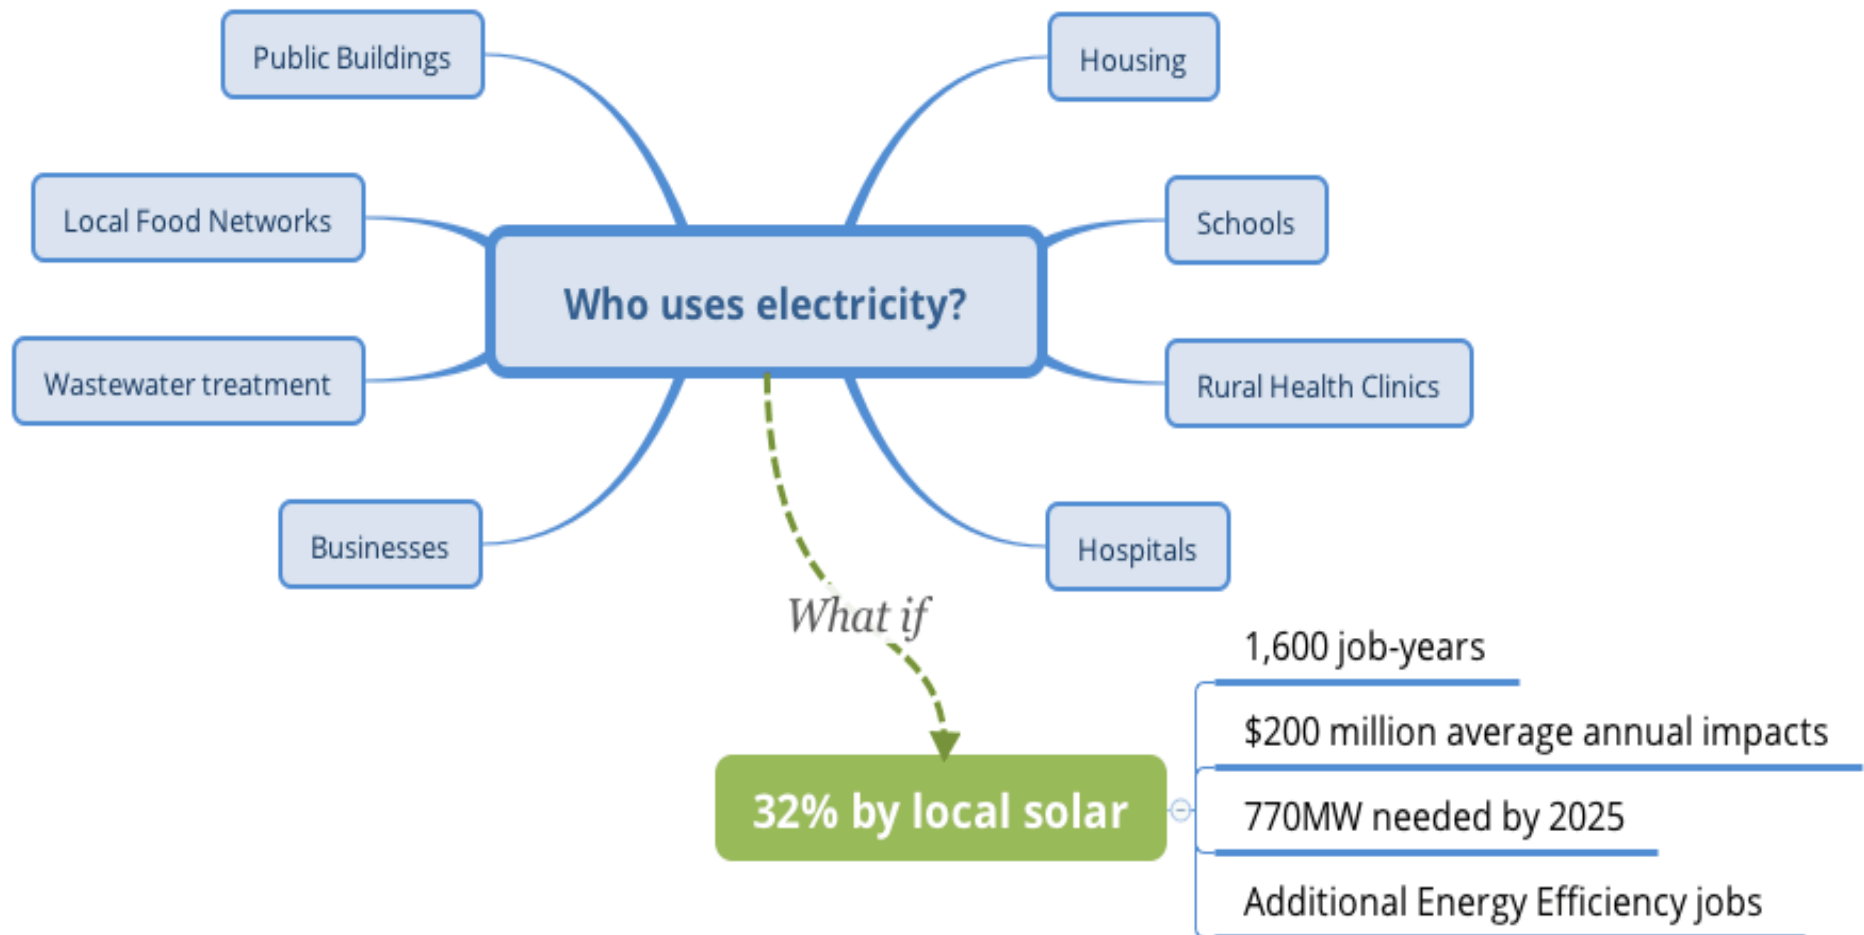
Public Buildings

Housing

Local Food Networks

Schools

Who uses electricity?

Wastewater treatment

Rural Health Clinics

Businesses

Hospitals

What if

32% by local solar

1,600 job-years

$200 million average annual impacts

770MW needed by 2025

Additional Energy Efficiency jobs